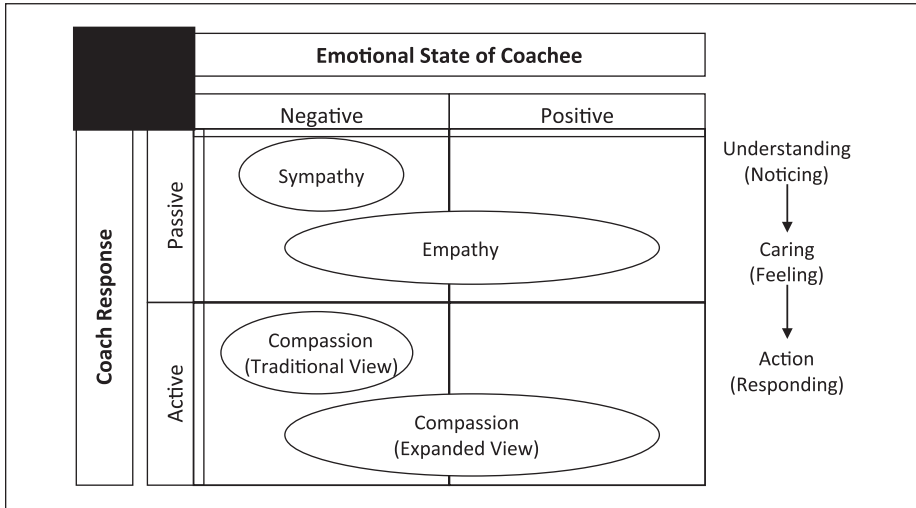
Emotional State of Coachee

| | | Negative | Positive |
|---|---|---|---|
| Coach Response | Passive | Sympathy; Empathy | |
| | Active | Compassion (Traditional View); Compassion (Expanded View) | |

Understanding (Noticing)

Caring (Feeling)

Action (Responding)